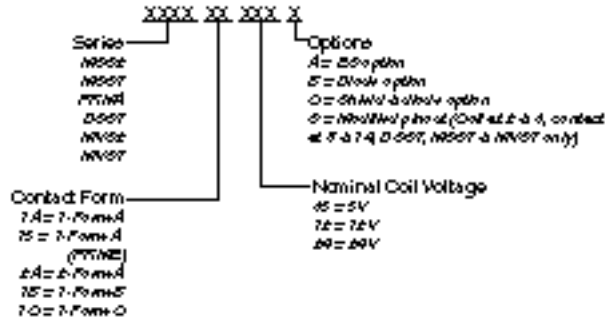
XXXX XX XXX X

Series
MSSE
MSST
PRME
DSST
MVSE
MVST

Contact Form
1A = 1-Form A
1B = 1-Form A (PRME)
2A = 2-Form A
1B = 1-Form B
1C = 1-Form C

Options
A = ES option
B = Diode option
C = Shield & diode option
S = Modified pinout (Coil at 2 & 4, contact at 8 & 14) DSST, MSST & MVST only)

Nominal Coil Voltage
05 = 5V
12 = 12V
24 = 24V